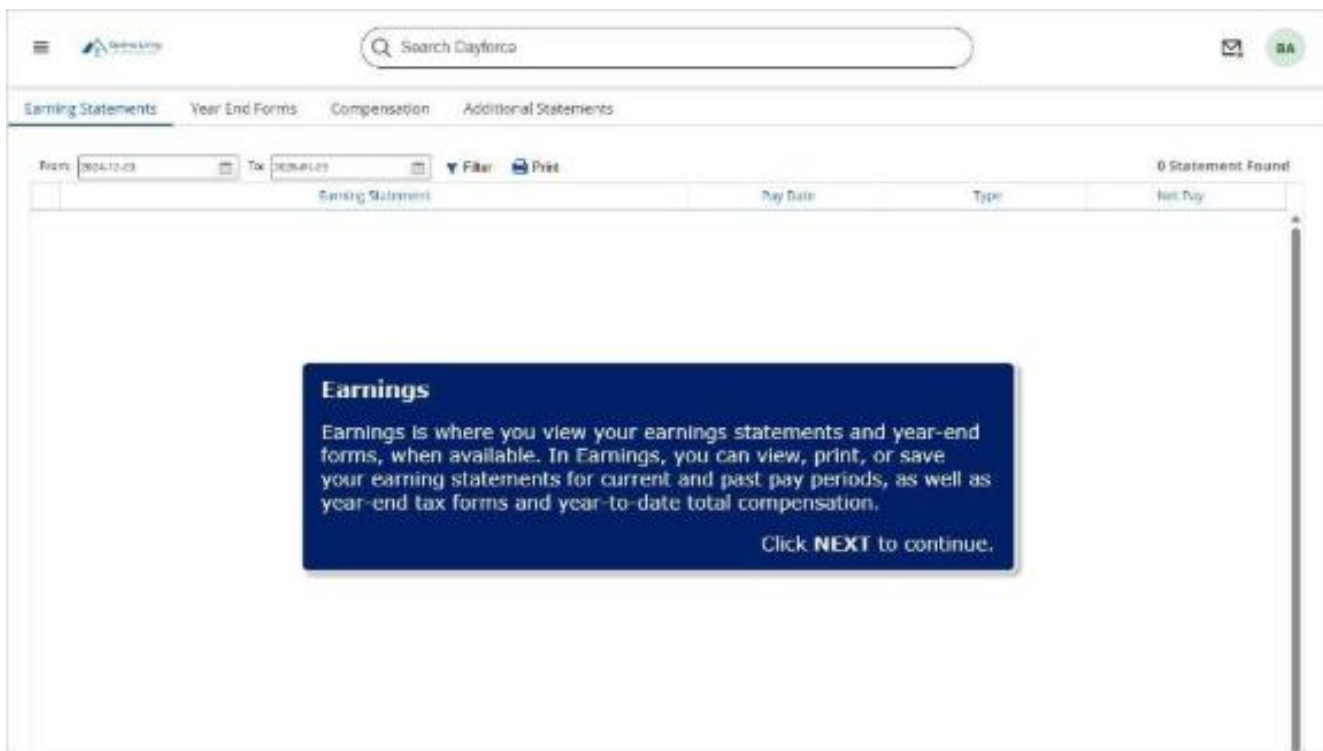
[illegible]

Search Dayforce

BA

Earning Statements Year End Forms Compensation Additional Statements

From: 2024-12-23 To: 2026-01-23 Filter Print 0 Statement Found

| | Earning Statement | Pay Date | Type | Net Pay |
|---|---|---|---|---|

**Earnings**

Earnings is where you view your earnings statements and year-end forms, when available. In Earnings, you can view, print, or save your earning statements for current and past pay periods, as well as year-end tax forms and year-to-date total compensation.

Click **NEXT** to continue.